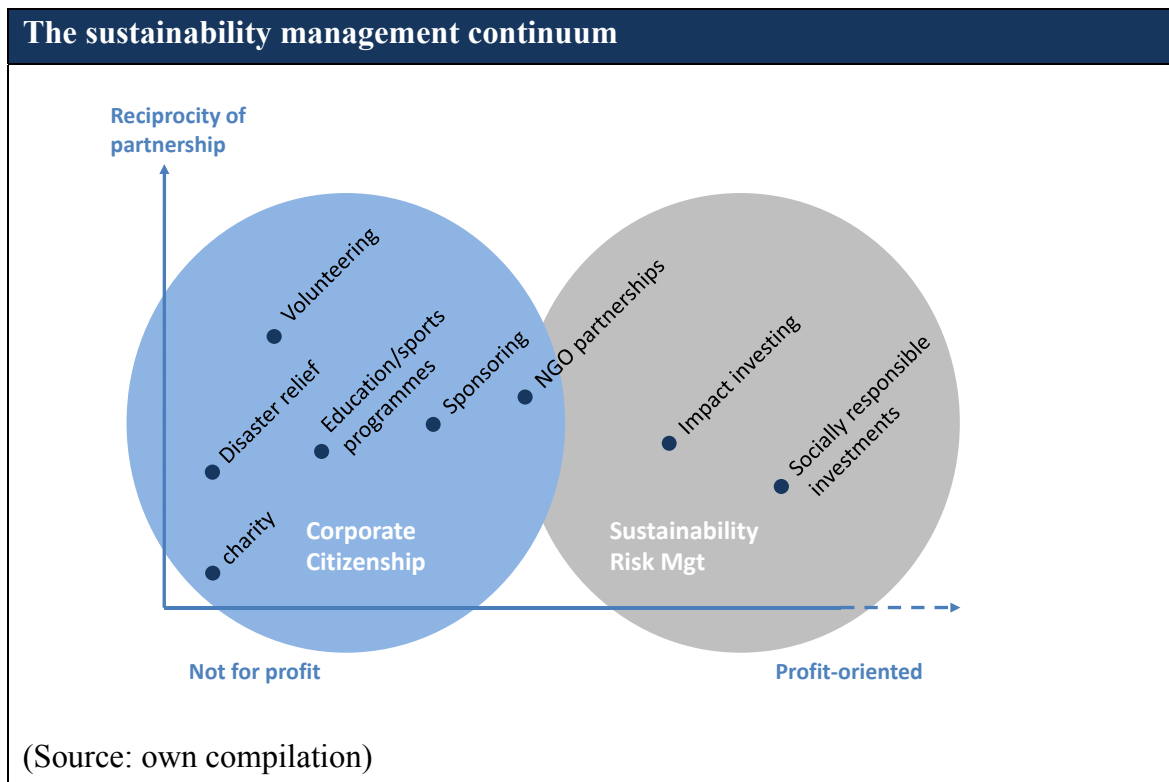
The sustainability management continuum

Reciprocity of partnership

Volunteering

Disaster relief

Education/sports programmes

Sponsoring

NGO partnerships

Impact investing

Socially responsible investments

charity

Corporate Citizenship

Sustainability Risk Mgt

Not for profit

Profit-oriented

(Source: own compilation)